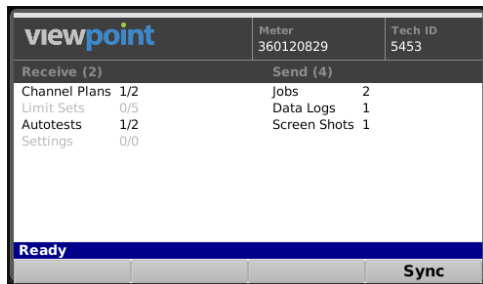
viewpoint

Meter
360120829

Tech ID
5453

Receive (2)

| | |
|---|---|
| Channel Plans | 1/2 |
| Limit Sets | 0/5 |
| Autotests | 1/2 |
| Settings | 0/0 |

Send (4)

| | |
|---|---|
| Jobs | 2 |
| Data Logs | 1 |
| Screen Shots | 1 |

Ready

Sync